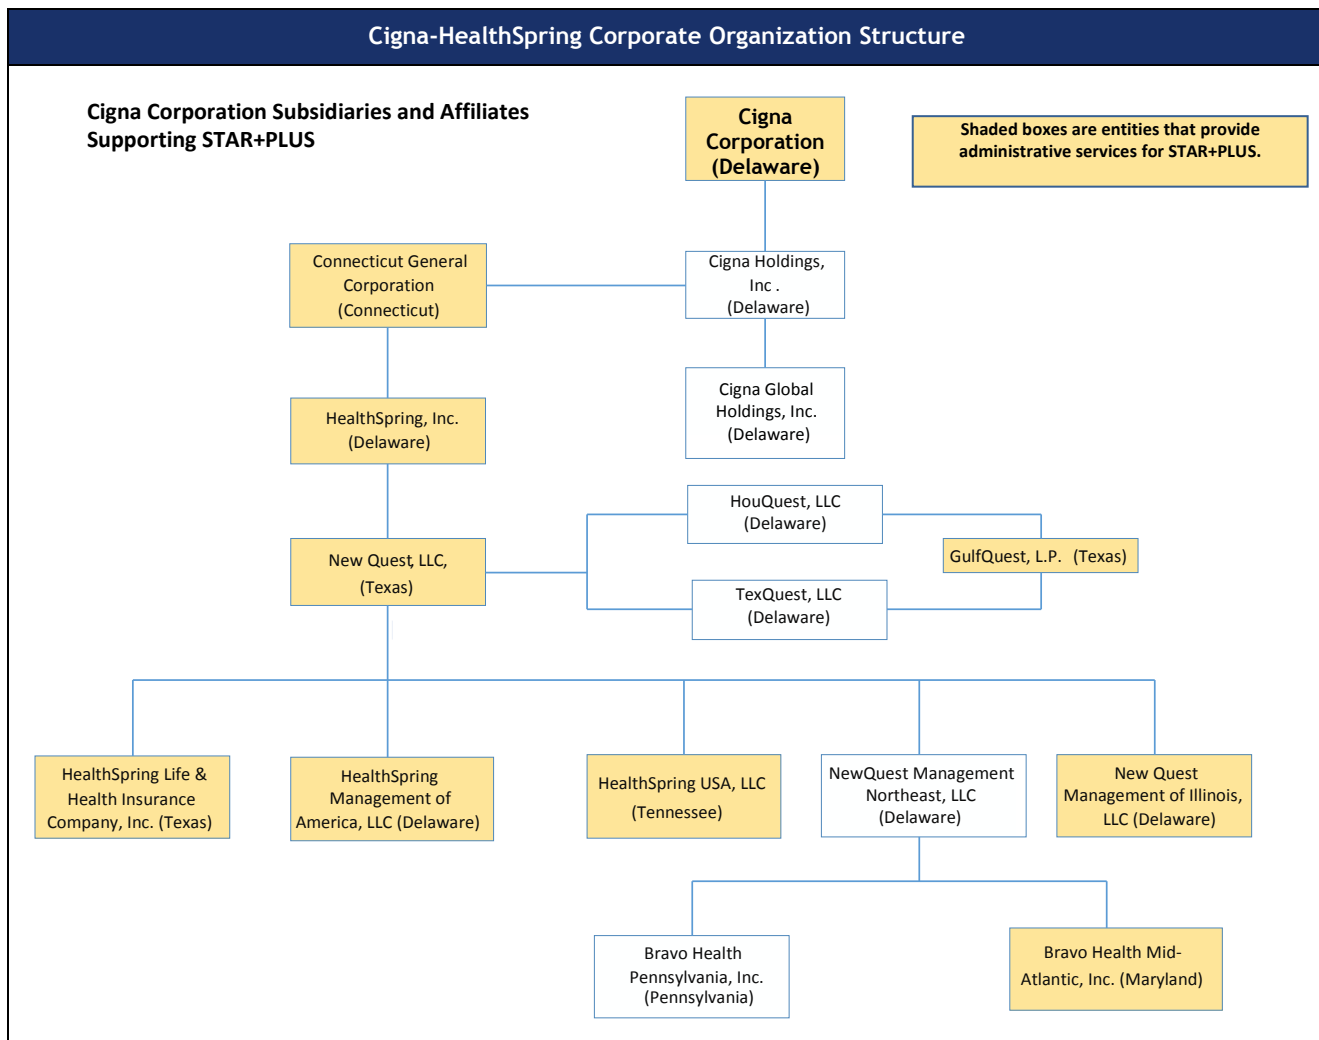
Cigna-HealthSpring Corporate Organization Structure

Cigna Corporation Subsidiaries and Affiliates Supporting STAR+PLUS

Cigna Corporation (Delaware)

Shaded boxes are entities that provide administrative services for STAR+PLUS.

Connecticut General Corporation (Connecticut)

Cigna Holdings, Inc . (Delaware)

Cigna Global Holdings, Inc. (Delaware)

HealthSpring, Inc. (Delaware)

HouQuest, LLC (Delaware)

GulfQuest, L.P. (Texas)

New Quest, LLC, (Texas)

TexQuest, LLC (Delaware)

HealthSpring Life & Health Insurance Company, Inc. (Texas)

HealthSpring Management of America, LLC (Delaware)

HealthSpring USA, LLC (Tennessee)

NewQuest Management Northeast, LLC (Delaware)

New Quest Management of Illinois, LLC (Delaware)

Bravo Health Pennsylvania, Inc. (Pennsylvania)

Bravo Health Mid-Atlantic, Inc. (Maryland)